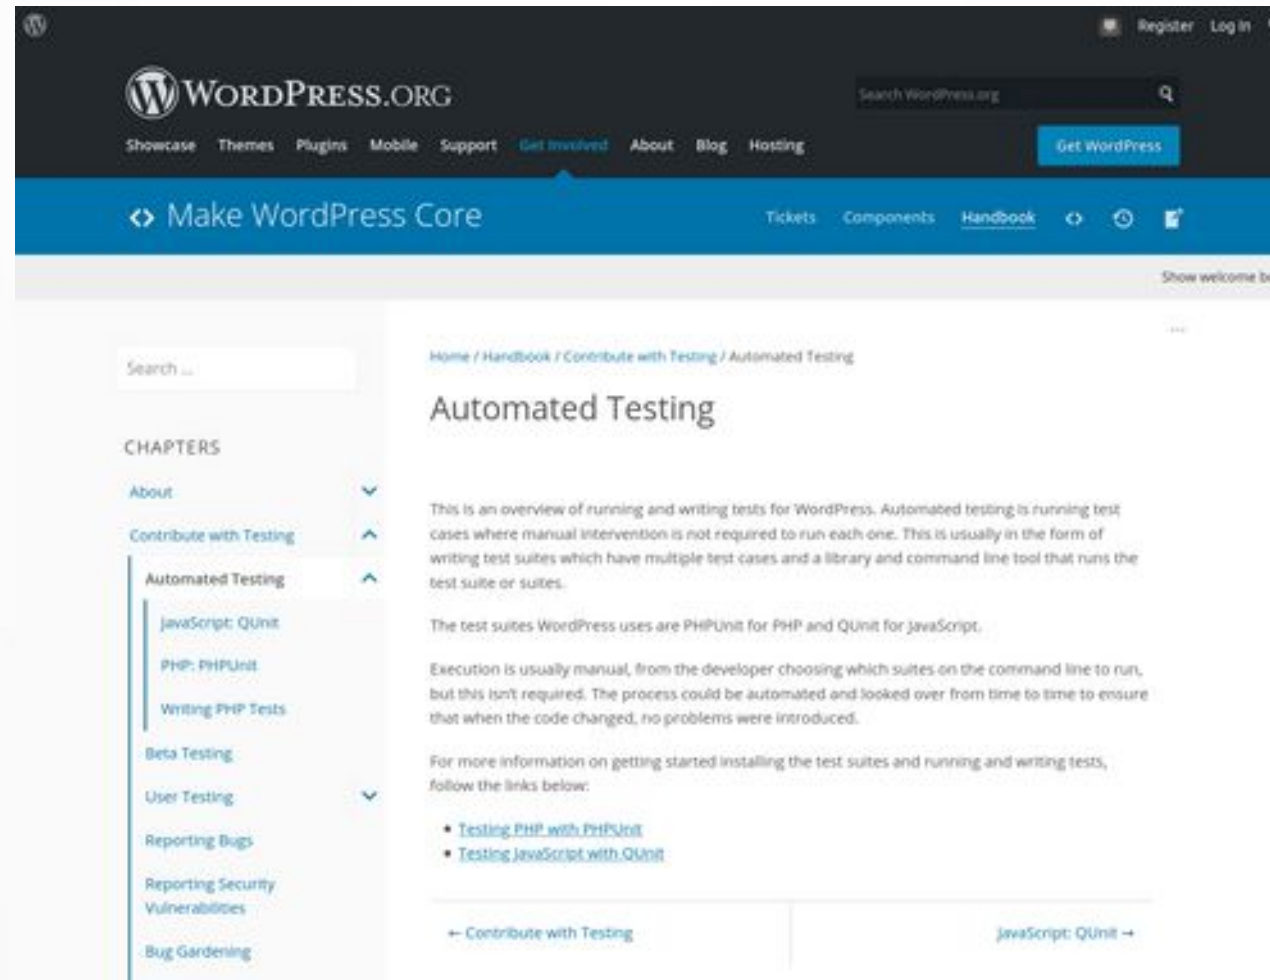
Register Log In

WordPress.org

Search WordPress.org

Showcase Themes Plugins Mobile Support Get Involved About Blog Hosting

Get WordPress

<> Make WordPress Core

Tickets Components Handbook

Show welcome b

Search ...

CHAPTERS

About

Contribute with Testing

Automated Testing

JavaScript: QUnit

PHP: PHPUnit

Writing PHP Tests

Beta Testing

User Testing

Reporting Bugs

Reporting Security Vulnerabilities

Bug Gardening

Home / Handbook / Contribute with Testing / Automated Testing

Automated Testing

This is an overview of running and writing tests for WordPress. Automated testing is running test cases where manual intervention is not required to run each one. This is usually in the form of writing test suites which have multiple test cases and a library and command line tool that runs the test suite or suites.

The test suites WordPress uses are PHPUnit for PHP and QUnit for JavaScript.

Execution is usually manual, from the developer choosing which suites on the command line to run, but this isn't required. The process could be automated and looked over from time to time to ensure that when the code changed, no problems were introduced.

For more information on getting started installing the test suites and running and writing tests, follow the links below:

• Testing PHP with PHPUnit
• Testing JavaScript with QUnit

← Contribute with Testing

JavaScript: QUnit →